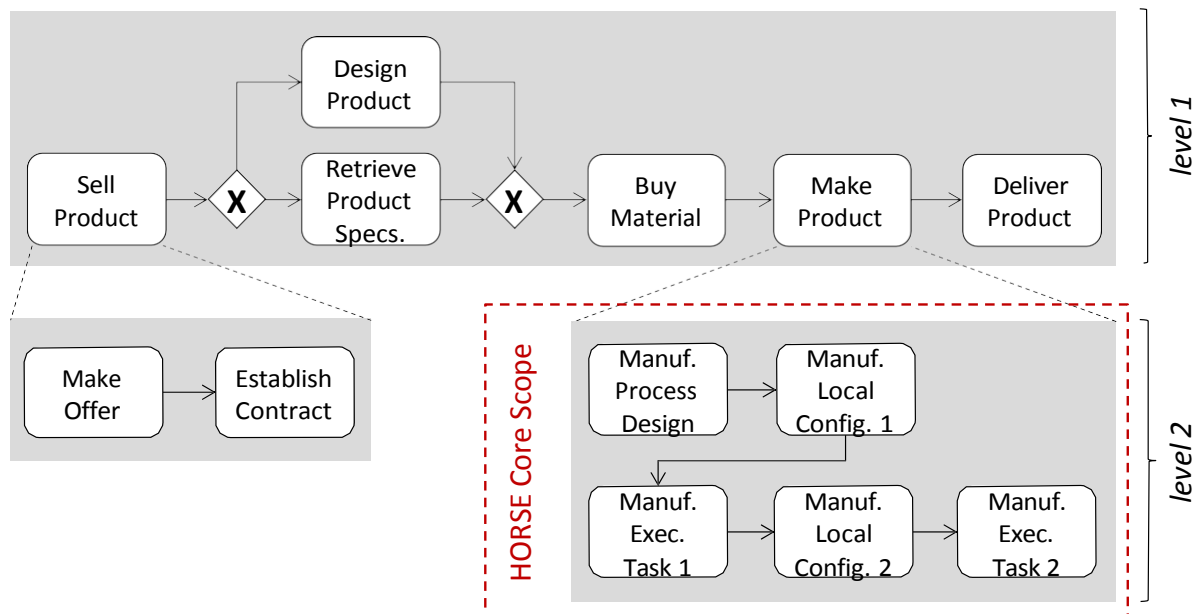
Sell Product

X

Design Product

Retrieve Product Specs.

X

Buy Material

Make Product

Deliver Product

level 1

Make Offer

Establish Contract

HORSE Core Scope

Manuf. Process Design

Manuf. Local Config. 1

Manuf. Exec. Task 1

Manuf. Local Config. 2

Manuf. Exec. Task 2

level 2